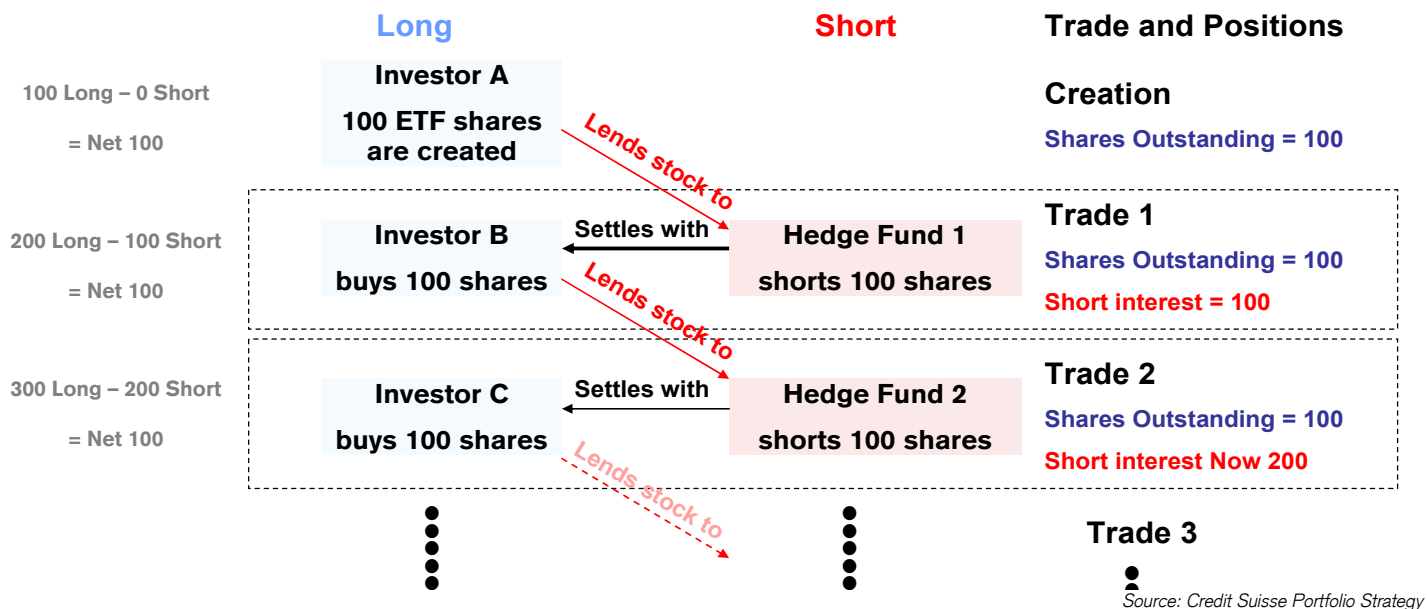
Long

Short

Trade and Positions

100 Long – 0 Short

= Net 100

Investor A

100 ETF shares are created

Lends stock to

Creation

Shares Outstanding = 100

200 Long – 100 Short

= Net 100

Investor B

buys 100 shares

Settles with

Hedge Fund 1

shorts 100 shares

Trade 1

Shares Outstanding = 100

Short interest = 100

Lends stock to

300 Long – 200 Short

= Net 100

Investor C

buys 100 shares

Settles with

Hedge Fund 2

shorts 100 shares

Trade 2

Shares Outstanding = 100

Short interest Now 200

Lends stock to

Trade 3

Source: Credit Suisse Portfolio Strategy